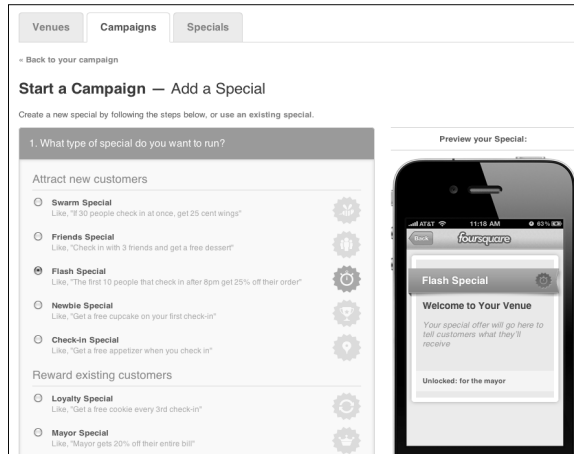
Venues Campaigns Specials

« Back to your campaign

Start a Campaign — Add a Special

Create a new special by following the steps below, or use an existing special.

1. What type of special do you want to run?

Attract new customers

Swarm Special
Like, "If 30 people check in at once, get 25 cent wings"

Friends Special
Like, "Check in with 3 friends and get a free dessert"

Flash Special
Like, "The first 10 people that check in after 8pm get 25% off their order"

Newbie Special
Like, "Get a free cupcake on your first check-in"

Check-in Special
Like, "Get a free appetizer when you check in"

Reward existing customers

Loyalty Special
Like, "Get a free cookie every 3rd check-in"

Mayor Special
Like, "Mayor gets 20% off their entire bill"

Preview your Special:

AT&T 11:18 AM 63 %

Back foursquare

Flash Special

Welcome to Your Venue

Your special offer will go here to tell customers what they'll receive

Unlocked: for the mayor